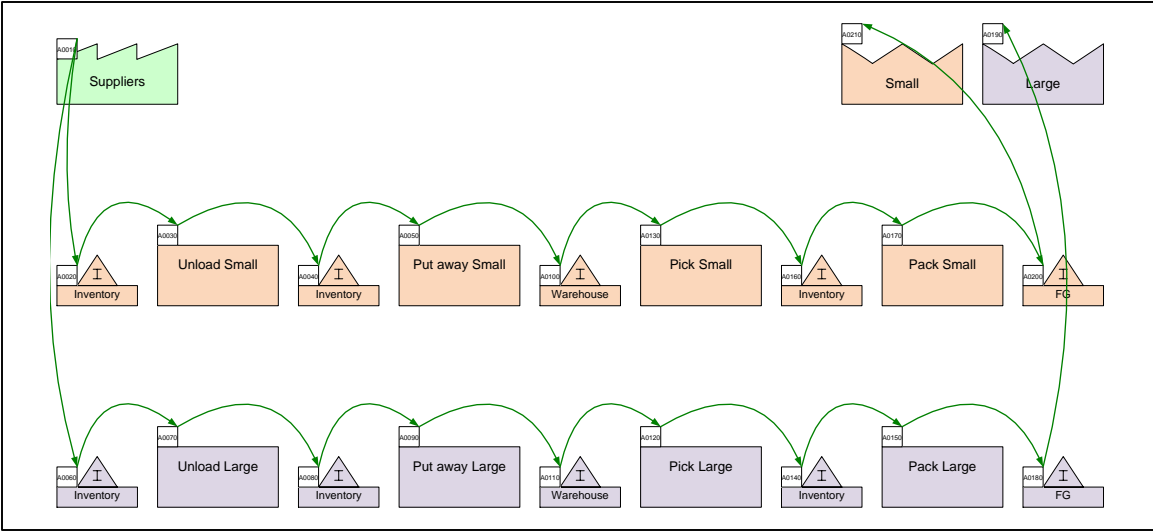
A0010 Suppliers

A0210 Small

A0190 Large

A0020 I Inventory

A0030 Unload Small

A0040 I Inventory

A0050 Put away Small

A0100 I Warehouse

A0130 Pick Small

A0160 I Inventory

A0170 Pack Small

A0200 I FG

A0060 I Inventory

A0070 Unload Large

A0080 I Inventory

A0090 Put away Large

A0110 I Warehouse

A0120 Pick Large

A0140 I Inventory

A0150 Pack Large

A0180 I FG